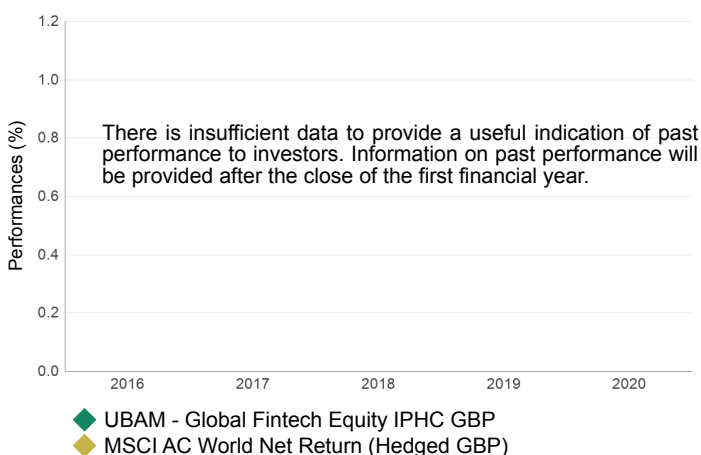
Performances (%)

1.2
1.0
0.8
0.6
0.4
0.2
0.0

There is insufficient data to provide a useful indication of past performance to investors. Information on past performance will be provided after the close of the first financial year.

2016
2017
2018
2019
2020

UBAM - Global Fintech Equity IPHC GBP
MSCI AC World Net Return (Hedged GBP)